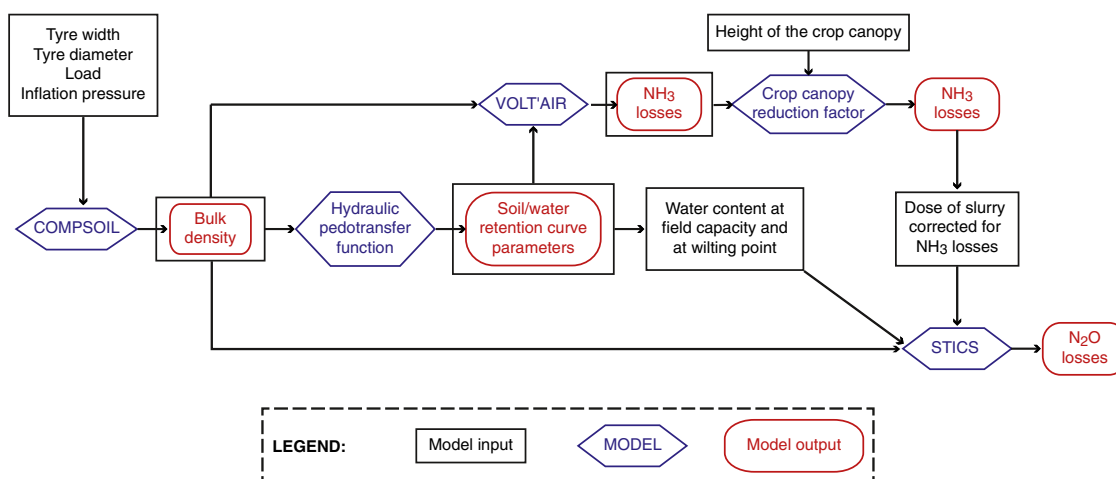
Tyre width
Tyre diameter
Load
Inflation pressure

Height of the crop canopy

VOLT'AIR

$NH_3$ losses

Crop canopy reduction factor

$NH_3$ losses

COMPSOIL

Bulk density

Hydraulic pedotransfer function

Soil/water retention curve parameters

Water content at field capacity and at wilting point

Dose of slurry corrected for $NH_3$ losses

STICS

$N_2O$ losses

LEGEND:

Model input

MODEL

Model output